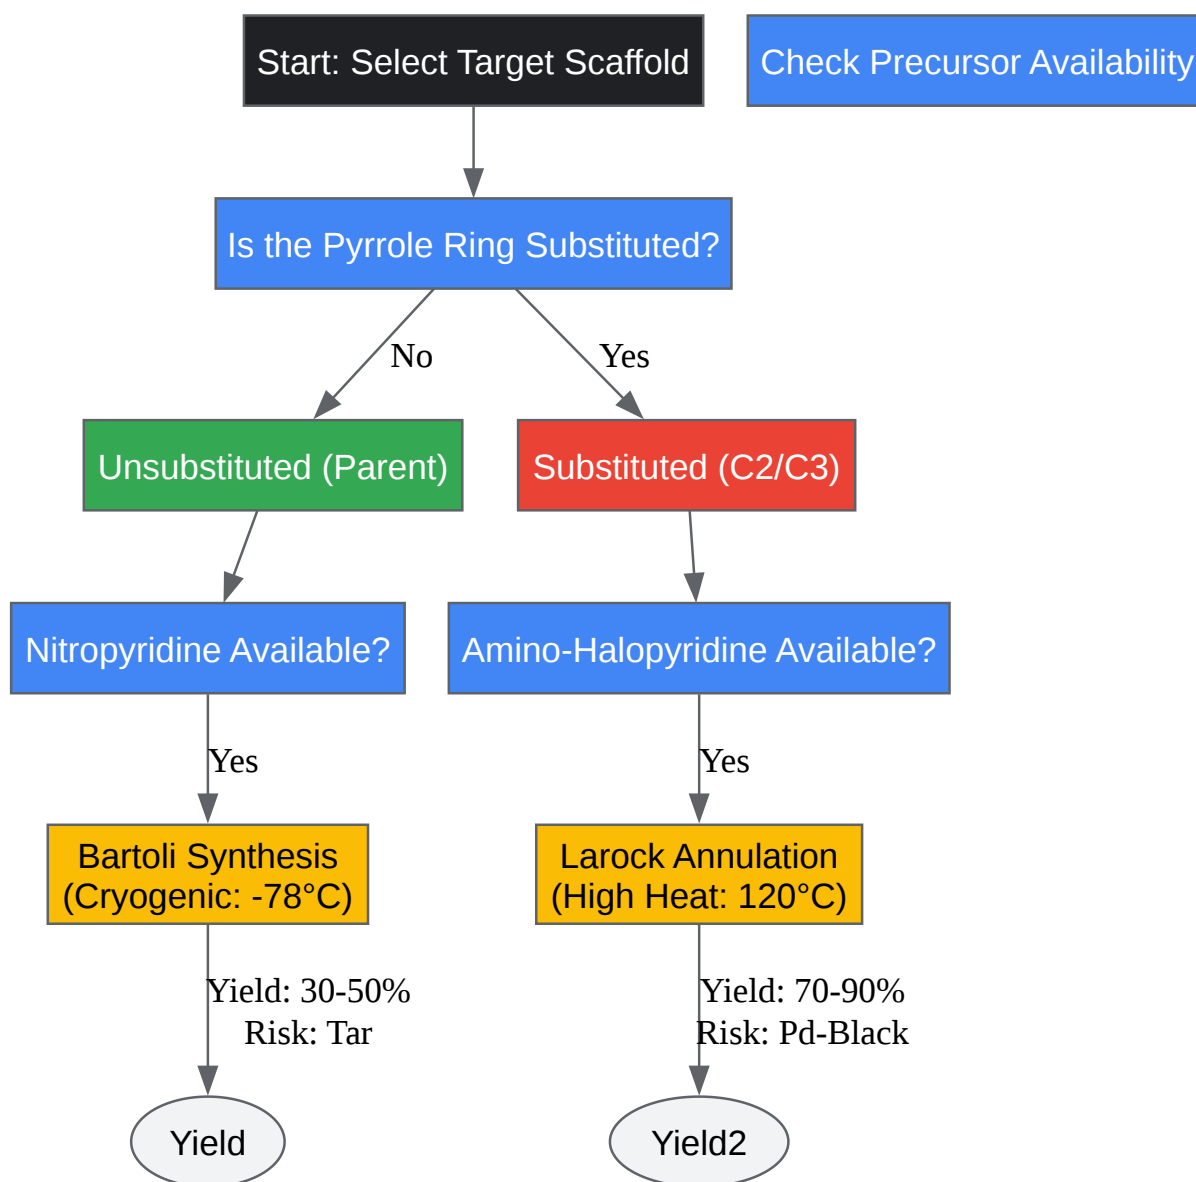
Start: Select Target Scaffold

Check Precursor Availability

Is the Pyrrole Ring Substituted?

No

Yes

Unsubstituted (Parent)

Substituted (C2/C3)

Nitropyridine Available?

Amino-Halopyridine Available?

Yes

Yes

Bartoli Synthesis (Cryogenic: -78°C)

Larock Annulation (High Heat: 120°C)

Yield: 30-50%
Risk: Tar

Yield: 70-90%
Risk: Pd-Black

Yield

Yield2